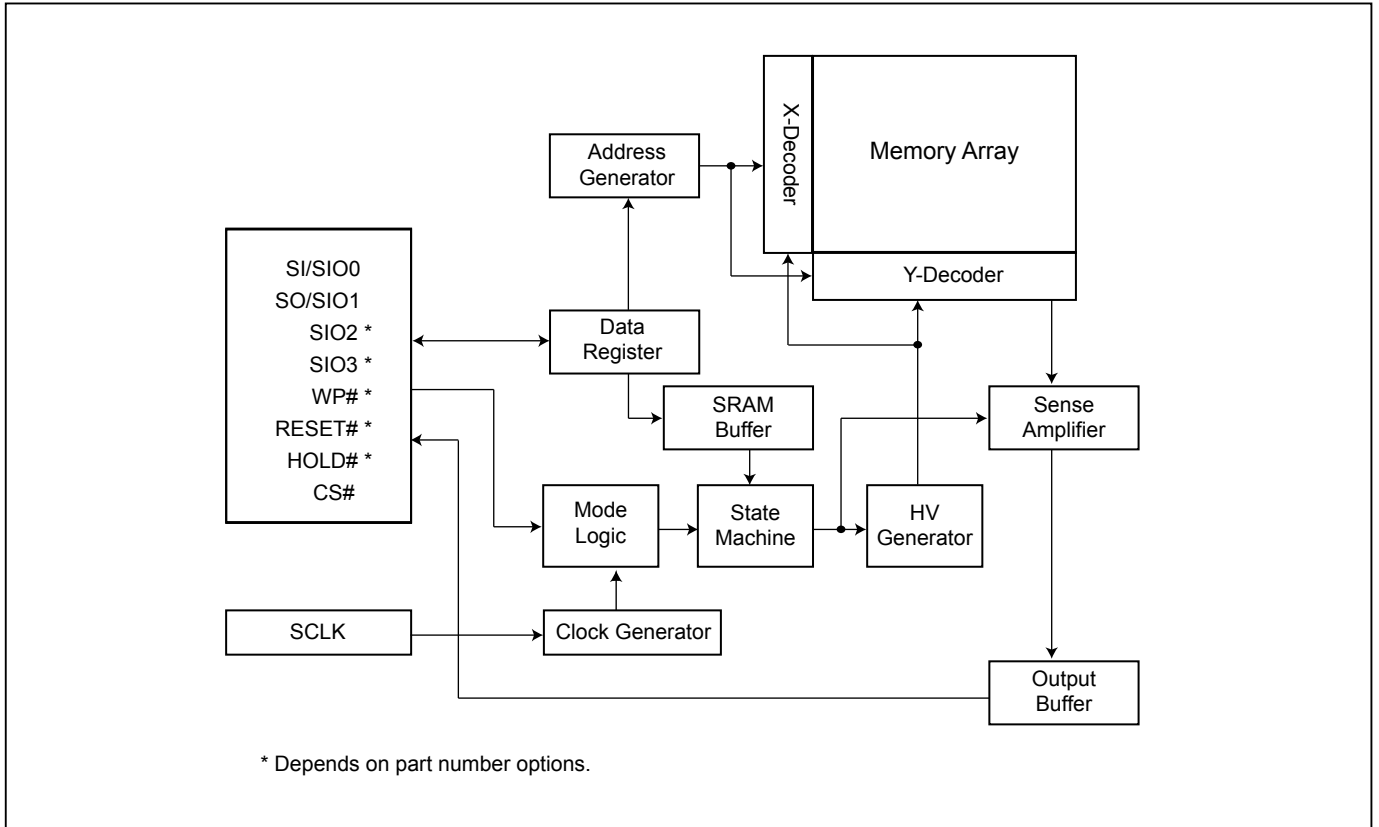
X-Decoder

Memory Array

Address Generator

SI/SIO0
SO/SIO1
SIO2 *
SIO3 *
WP# *
RESET# *
HOLD# *
CS#

Data Register

Y-Decoder

SRAM Buffer

Sense Amplifier

Mode Logic

State Machine

HV Generator

SCLK

Clock Generator

Output Buffer

* Depends on part number options.